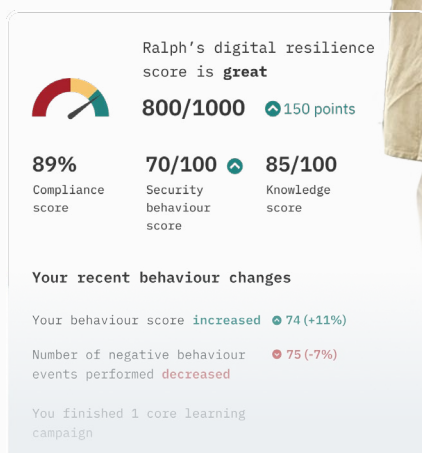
Ralph's digital resilience score is **great**

800/1000 150 points

89%
Compliance score

70/100
Security behaviour score

85/100
Knowledge score

Your recent behaviour changes

Your behaviour score increased 74 (+11%)

Number of negative behaviour events performed decreased 75 (-7%)

You finished 1 core learning campaign